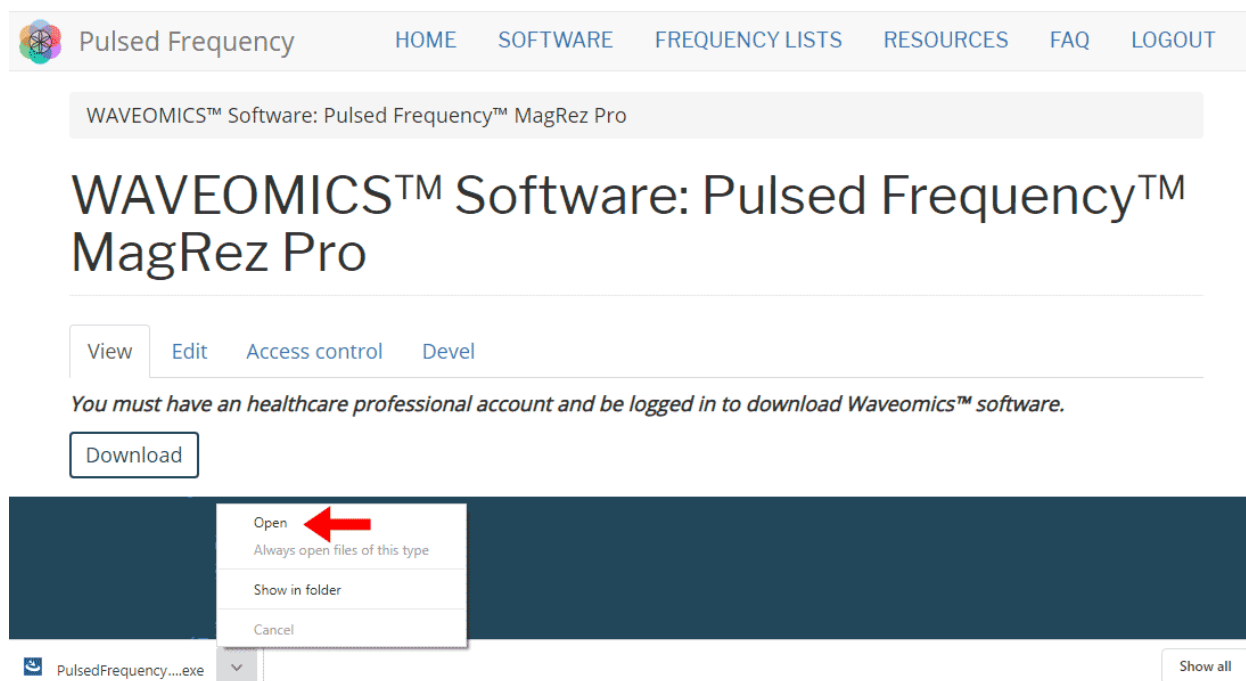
Pulsed Frequency

HOME SOFTWARE FREQUENCY LISTS RESOURCES FAQ LOGOUT

WAVEOMICS™ Software: Pulsed Frequency™ MagRez Pro

WAVEOMICS™ Software: Pulsed Frequency™ MagRez Pro

View Edit Access control Devel

*You must have an healthcare professional account and be logged in to download Waveomics™ software.*

Download

Open
Always open files of this type
Show in folder
Cancel

PulsedFrequency....exe

Show all